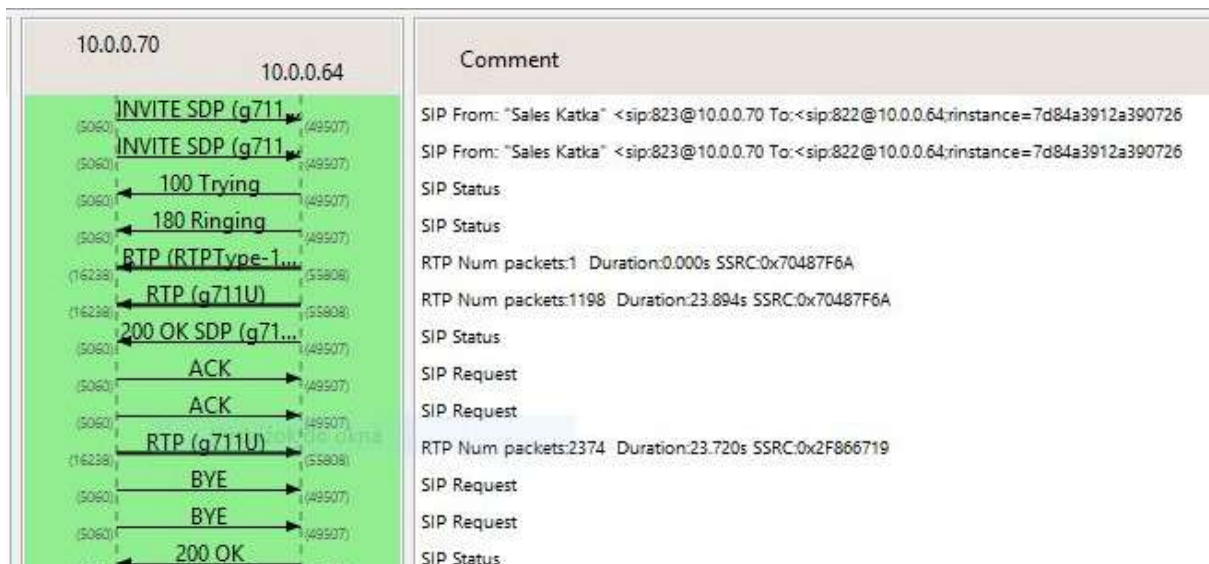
| 10.0.0.70 10.0.0.64 | Comment |
|---|---|
| (5060) INVITE SDP (g711... (49507) | SIP From: "Sales Katka" <sip:823@10.0.0.70 To:<sip:822@10.0.0.64;rinstance=7d84a3912a390726 |
| (5060) INVITE SDP (g711... (49507) | SIP From: "Sales Katka" <sip:823@10.0.0.70 To:<sip:822@10.0.0.64;rinstance=7d84a3912a390726 |
| (5060) 100 Trying (49507) | SIP Status |
| (5060) 180 Ringing (49507) | SIP Status |
| (16238) RTP (RTPType-1... (55808) | RTP Num packets:1 Duration:0.000s SSRC:0x70487F6A |
| (16238) RTP (g711U) (55808) | RTP Num packets:1198 Duration:23.894s SSRC:0x70487F6A |
| (5060) 200 OK SDP (g71... (49507) | SIP Status |
| (5060) ACK (49507) | SIP Request |
| (5060) ACK (49507) | SIP Request |
| (16238) RTP (g711U) (55808) | RTP Num packets:2374 Duration:23.720s SSRC:0x2F866719 |
| (5060) BYE (49507) | SIP Request |
| (5060) BYE (49507) | SIP Request |
| 200 OK | SIP Status |